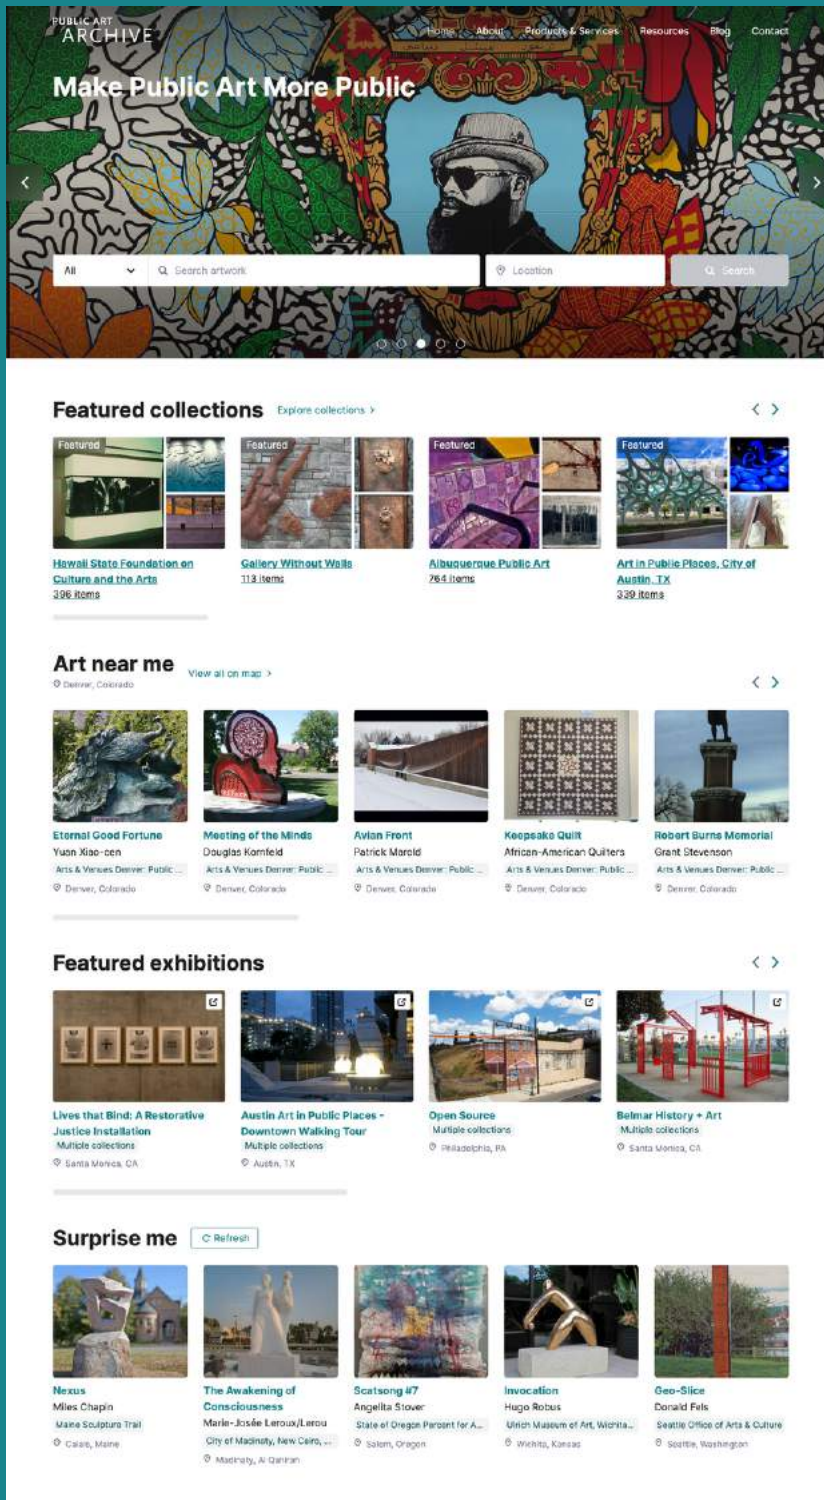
PUBLIC ART ARCHIVE

Home About Products & Services Resources Blog Contact

Make Public Art More Public

All Search artwork Location Search

Featured collections Explore collections >

Featured
Hawaii State Foundation on Culture and the Arts
396 items

Featured
Gallery Without Walls
113 items

Featured
Albuquerque Public Art
764 items

Featured
Art in Public Places, City of Austin, TX
339 items

Art near me View all on map >
Denver, Colorado

Eternal Good Fortune
Yuan Xiao-cen
Arts & Venues Denver: Public ...
Denver, Colorado

Meeting of the Minds
Douglas Kornfeld
Arts & Venues Denver: Public ...
Denver, Colorado

Avian Front
Patrick Marold
Arts & Venues Denver: Public ...
Denver, Colorado

Keepsake Quilt
African-American Quilters
Arts & Venues Denver: Public ...
Denver, Colorado

Robert Burns Memorial
Grant Stevenson
Arts & Venues Denver: Public ...
Denver, Colorado

Featured exhibitions

Lives that Bind: A Restorative Justice Installation
Multiple collections
Santa Monica, CA

Austin Art in Public Places - Downtown Walking Tour
Multiple collections
Austin, TX

Open Source
Multiple collections
Philadelphia, PA

Belmar History + Art
Multiple collections
Santa Monica, CA

Surprise me Refresh

Nexus
Miles Chapin
Maine Sculpture Trail
Calais, Maine

The Awakening of Consciousness
Marie-Josée Leroux/Lerou
City of Madinaty, New Cairo, ...
Madinaty, Al Qahirah

Scatsong #7
Angelita Stover
State of Oregon Percent for A...
Salem, Oregon

Invocation
Hugo Robus
Ulrich Museum of Art, Wichita...
Wichita, Kansas

Geo-Slice
Donald Fels
Seattle Office of Arts & Culture
Seattle, Washington